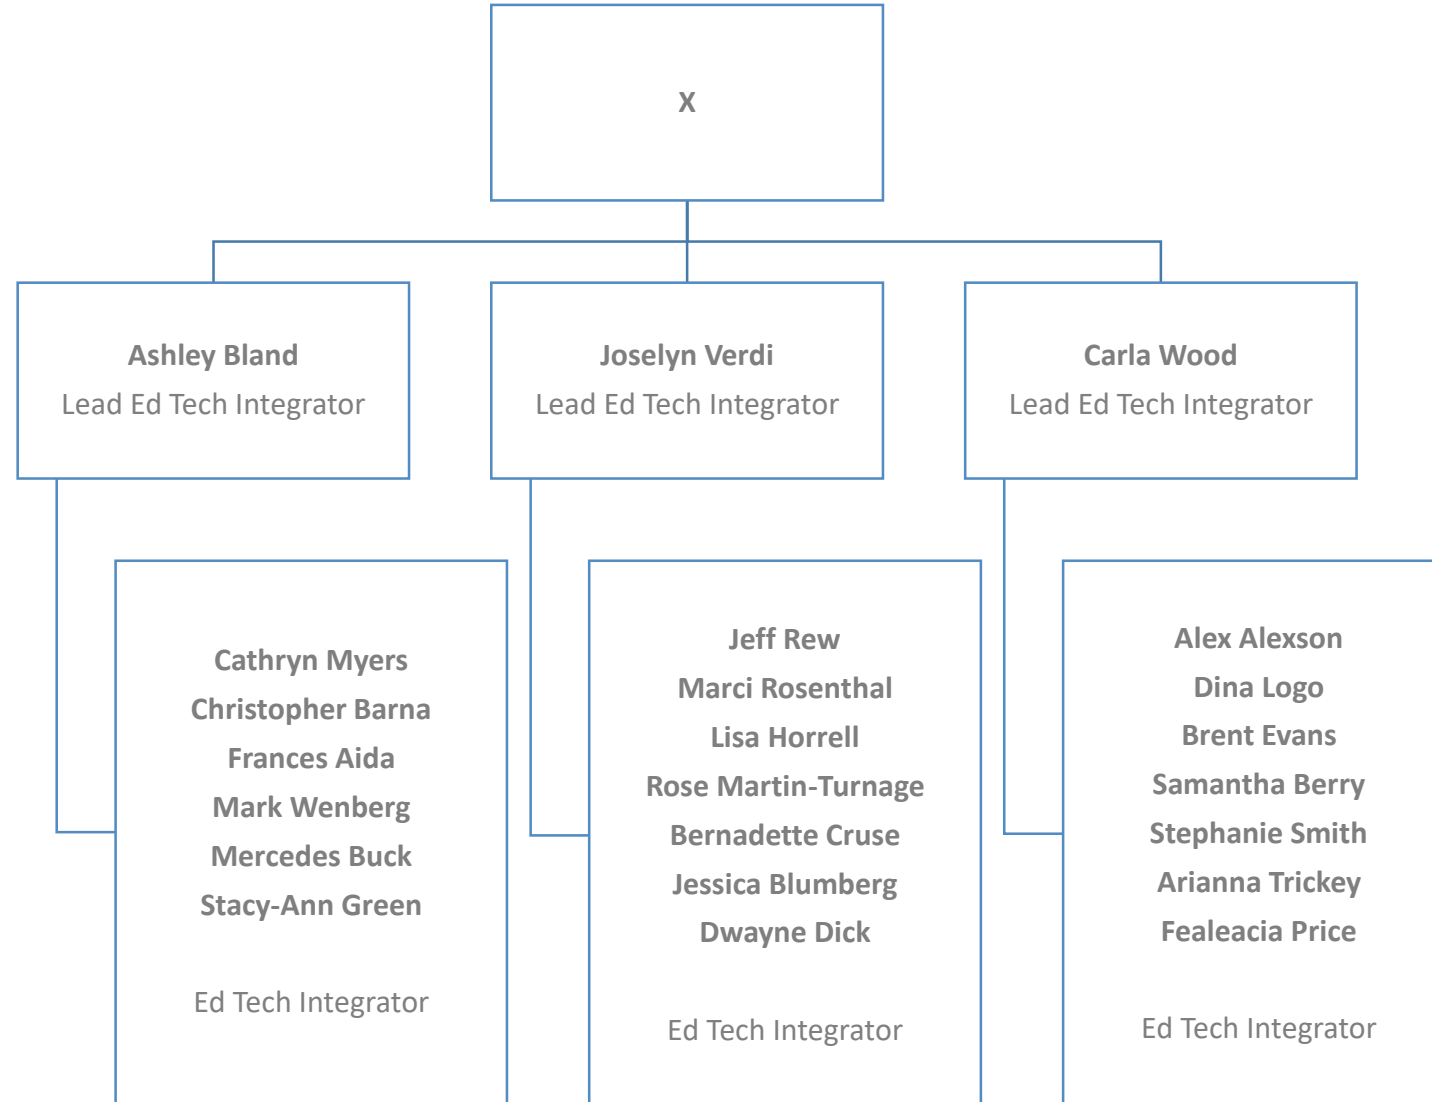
X

Ashley Bland
Lead Ed Tech Integrator

Joselyn Verdi
Lead Ed Tech Integrator

Carla Wood
Lead Ed Tech Integrator

Cathryn Myers
Christopher Barna
Frances Aida
Mark Wenberg
Mercedes Buck
Stacy-Ann Green

Ed Tech Integrator

Jeff Rew
Marci Rosenthal
Lisa Horrell
Rose Martin-Turnage
Bernadette Cruse
Jessica Blumberg
Dwayne Dick

Ed Tech Integrator

Alex Alexson
Dina Logo
Brent Evans
Samantha Berry
Stephanie Smith
Arianna Trickey
Fealeacia Price

Ed Tech Integrator